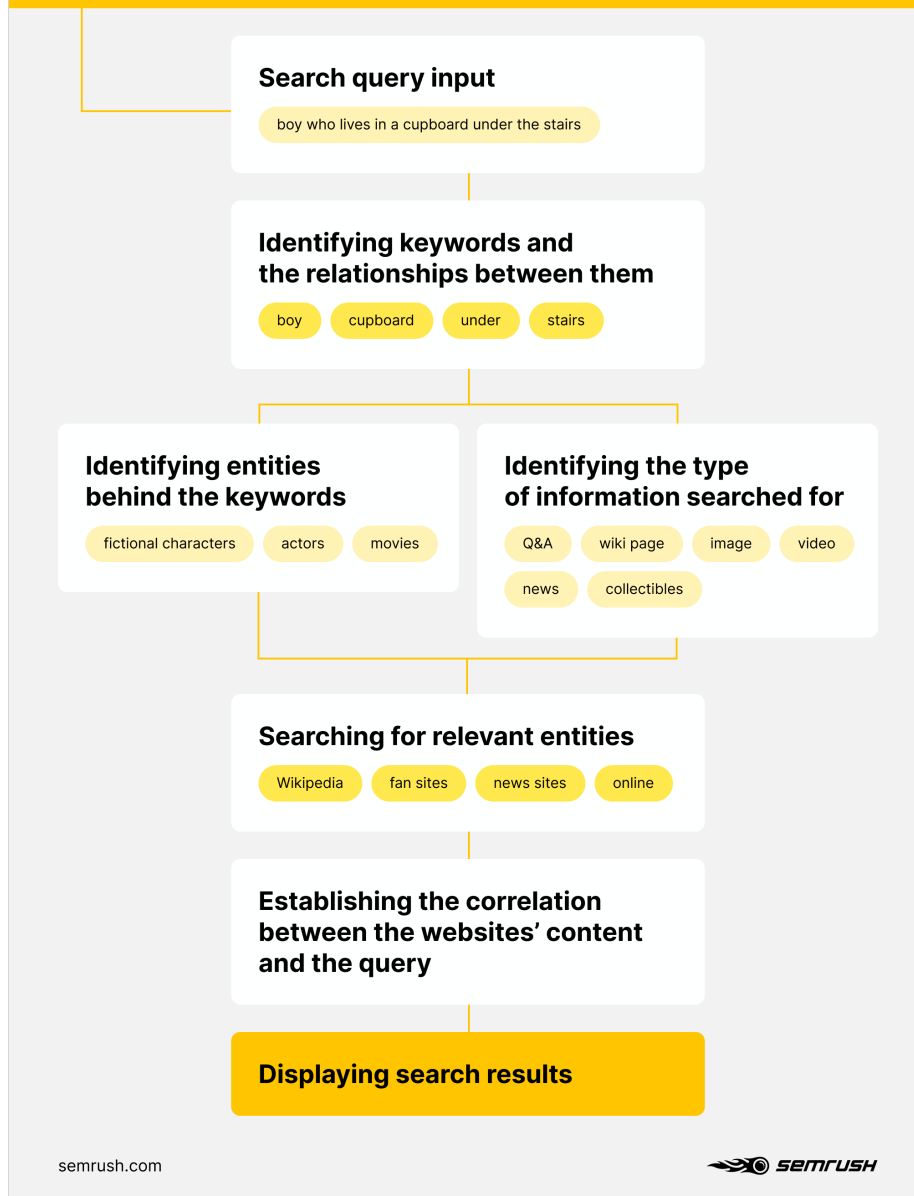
Search query input

boy who lives in a cupboard under the stairs

Identifying keywords and the relationships between them

boy

cupboard

under

stairs

Identifying entities behind the keywords

fictional characters

actors

movies

Identifying the type of information searched for

Q&A

wiki page

image

video

news

collectibles

Searching for relevant entities

Wikipedia

fan sites

news sites

online

Establishing the correlation between the websites' content and the query

Displaying search results

semrush.com

SEMRUSH